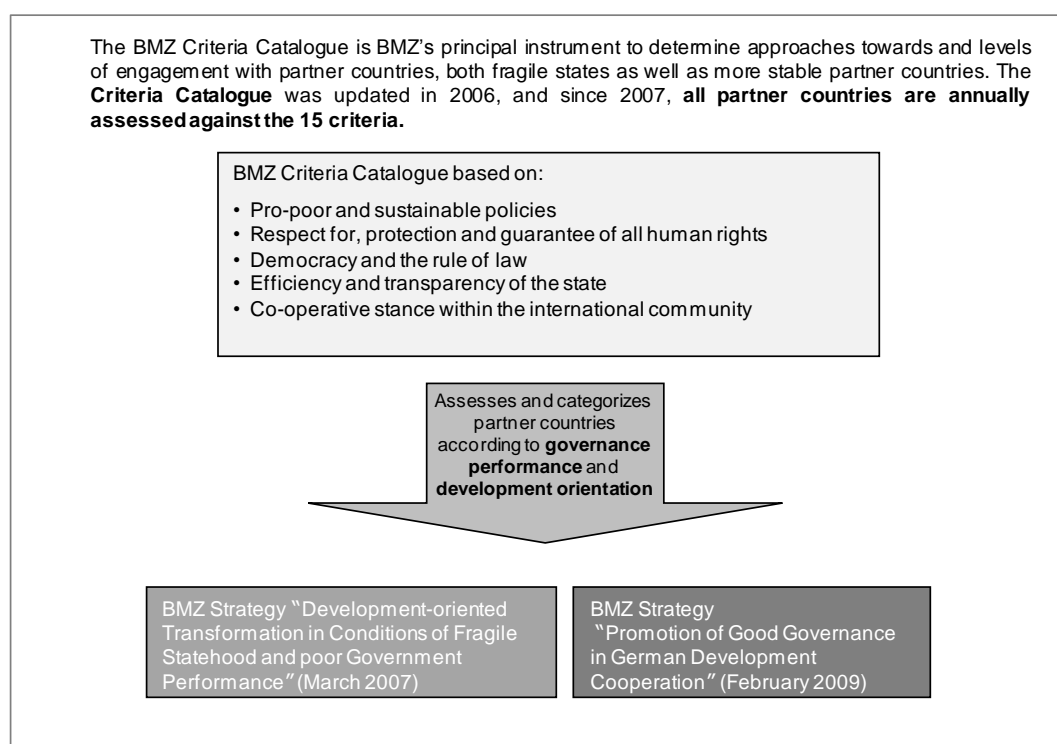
The BMZ Criteria Catalogue is BMZ's principal instrument to determine approaches towards and levels of engagement with partner countries, both fragile states as well as more stable partner countries. The **Criteria Catalogue** was updated in 2006, and since 2007, **all partner countries are annually assessed against the 15 criteria.**

BMZ Criteria Catalogue based on:

- Pro-poor and sustainable policies
- Respect for, protection and guarantee of all human rights
- Democracy and the rule of law
- Efficiency and transparency of the state
- Co-operative stance within the international community

Assesses and categorizes partner countries according to **governance performance** and **development orientation**

BMZ Strategy "Development-oriented Transformation in Conditions of Fragile Statehood and poor Government Performance" (March 2007)

BMZ Strategy "Promotion of Good Governance in German Development Cooperation" (February 2009)